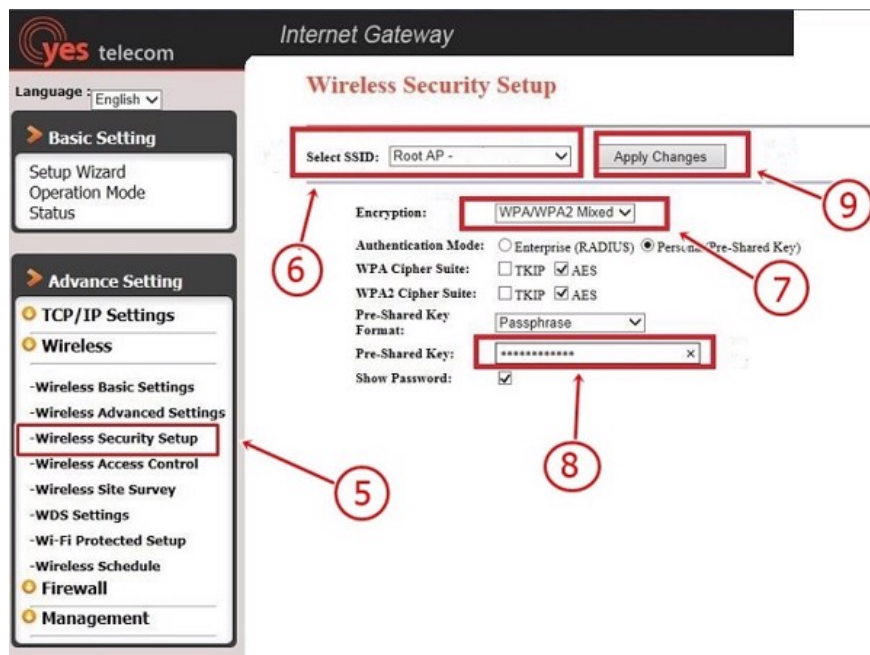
yes telecom

Internet Gateway

Language : English

Basic Setting

Setup Wizard
Operation Mode
Status

Advance Setting

TCP/IP Settings

Wireless

-Wireless Basic Settings
-Wireless Advanced Settings
-Wireless Security Setup
-Wireless Access Control
-Wireless Site Survey
-WDS Settings
-Wi-Fi Protected Setup
-Wireless Schedule

Firewall

Management

Wireless Security Setup

Select SSID: Root AP -

Apply Changes

9

6

Encryption: WPA/WPA2 Mixed

Authentication Mode: Enterprise (RADIUS) Personal (Pre-Shared Key)

WPA Cipher Suite: TKIP AES

WPA2 Cipher Suite: TKIP AES

7

Pre-Shared Key Format: Passphrase

Pre-Shared Key: ************

Show Password:

8

5